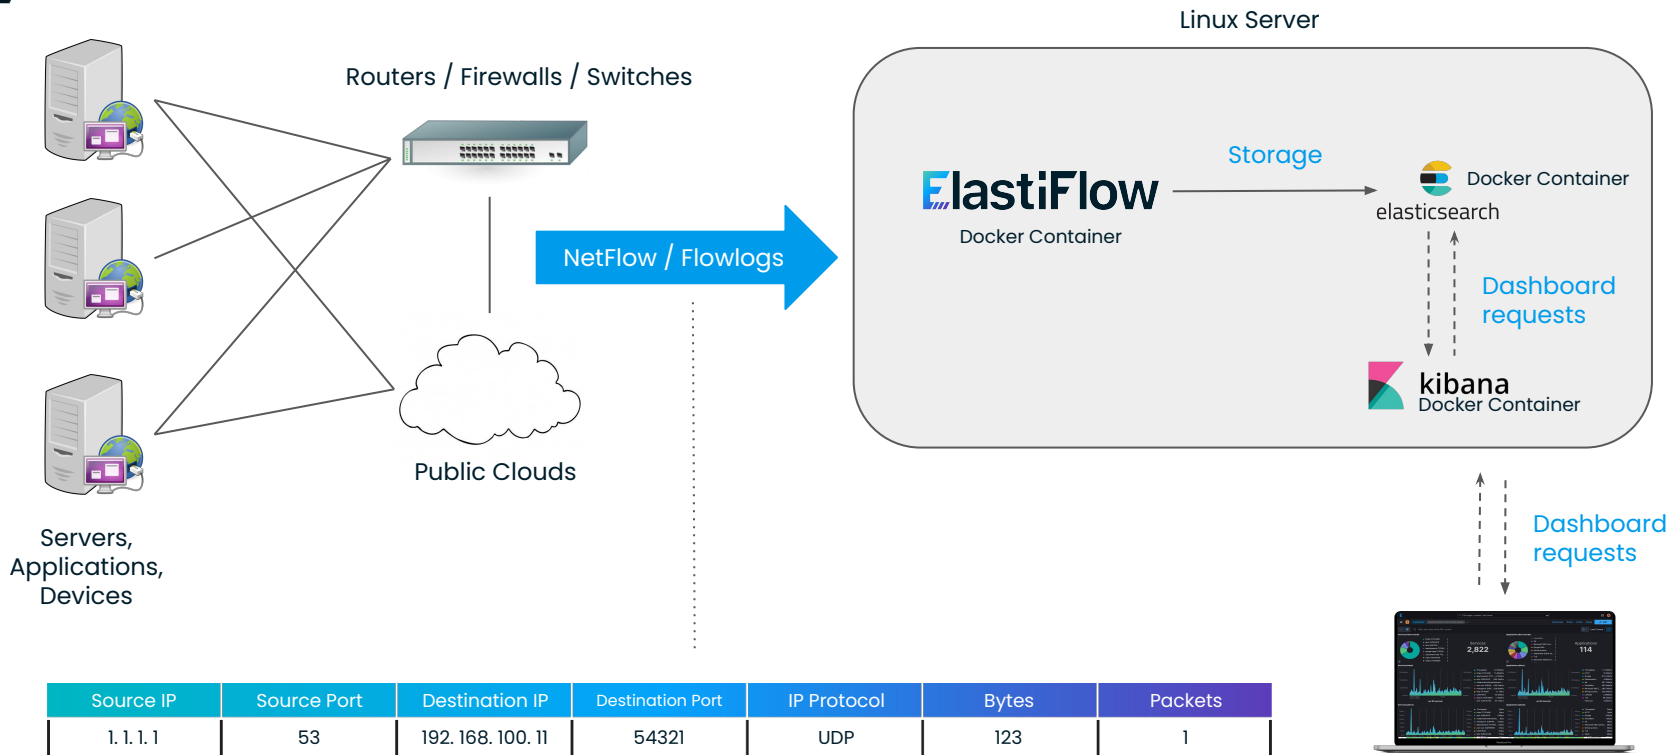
Linux Server

Routers / Firewalls / Switches

ElastiFlow
Docker Container

Storage

Docker Container
elasticsearch

NetFlow / Flowlogs

Dashboard requests

kibana
Docker Container

Public Clouds

Servers, Applications, Devices

Dashboard requests

| Source IP | Source Port | Destination IP | Destination Port | IP Protocol | Bytes | Packets |
|---|---|---|---|---|---|---|
| 1. 1. 1. 1 | 53 | 192. 168. 100. 11 | 54321 | UDP | 123 | 1 |